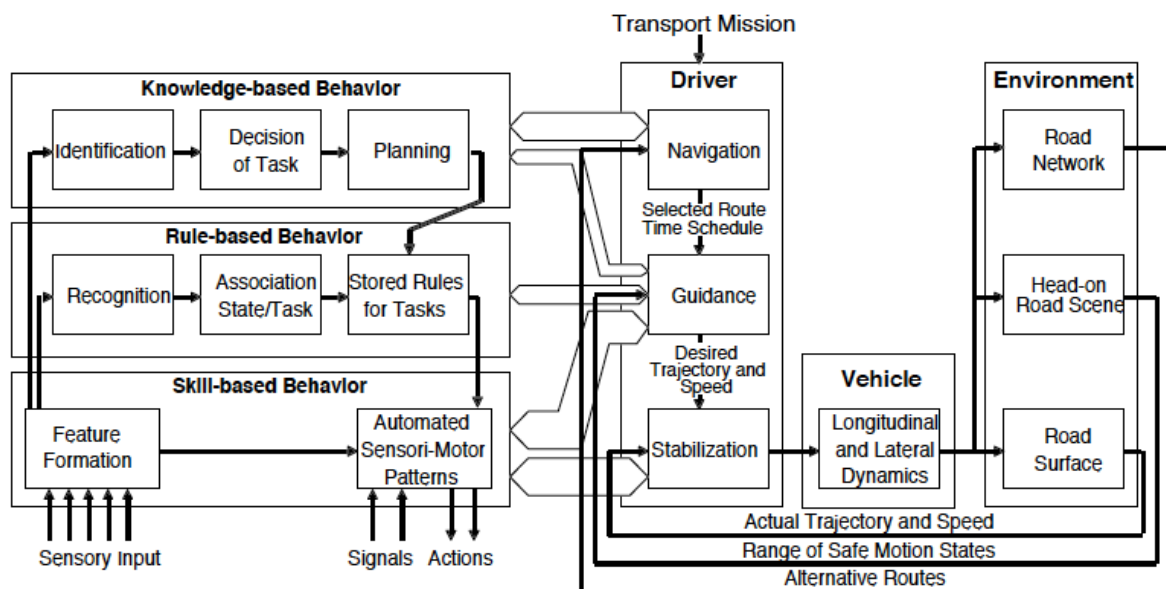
Transport Mission

Knowledge-based Behavior

Identification

Decision of Task

Planning

Rule-based Behavior

Recognition

Association State/Task

Stored Rules for Tasks

Skill-based Behavior

Feature Formation

Automated Sensori-Motor Patterns

Sensory Input

Signals

Actions

Driver

Navigation

Selected Route Time Schedule

Guidance

Desired Trajectory and Speed

Stabilization

Vehicle

Longitudinal and Lateral Dynamics

Environment

Road Network

Head-on Road Scene

Road Surface

Actual Trajectory and Speed

Range of Safe Motion States

Alternative Routes